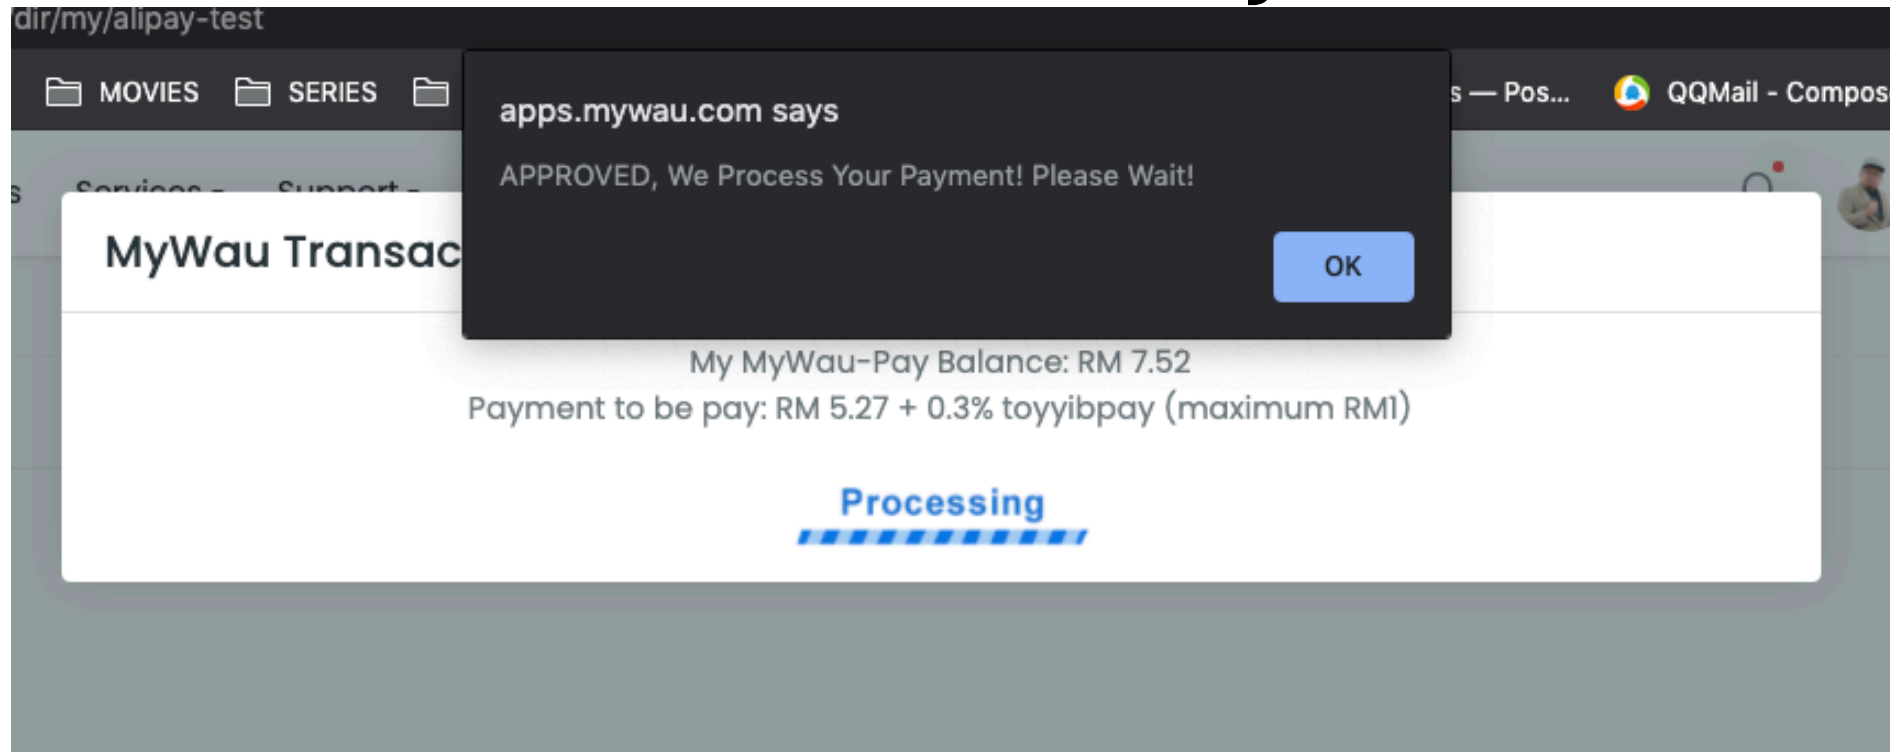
dir/my/alipay-test

MOVIES SERIES

s — Pos... QQMail - Compos

Services - Support -

MyWau Transac

apps.mywau.com says

APPROVED, We Process Your Payment! Please Wait!

OK

My MyWau-Pay Balance: RM 7.52

Payment to be pay: RM 5.27 + 0.3% toyyibpay (maximum RM1)

Processing